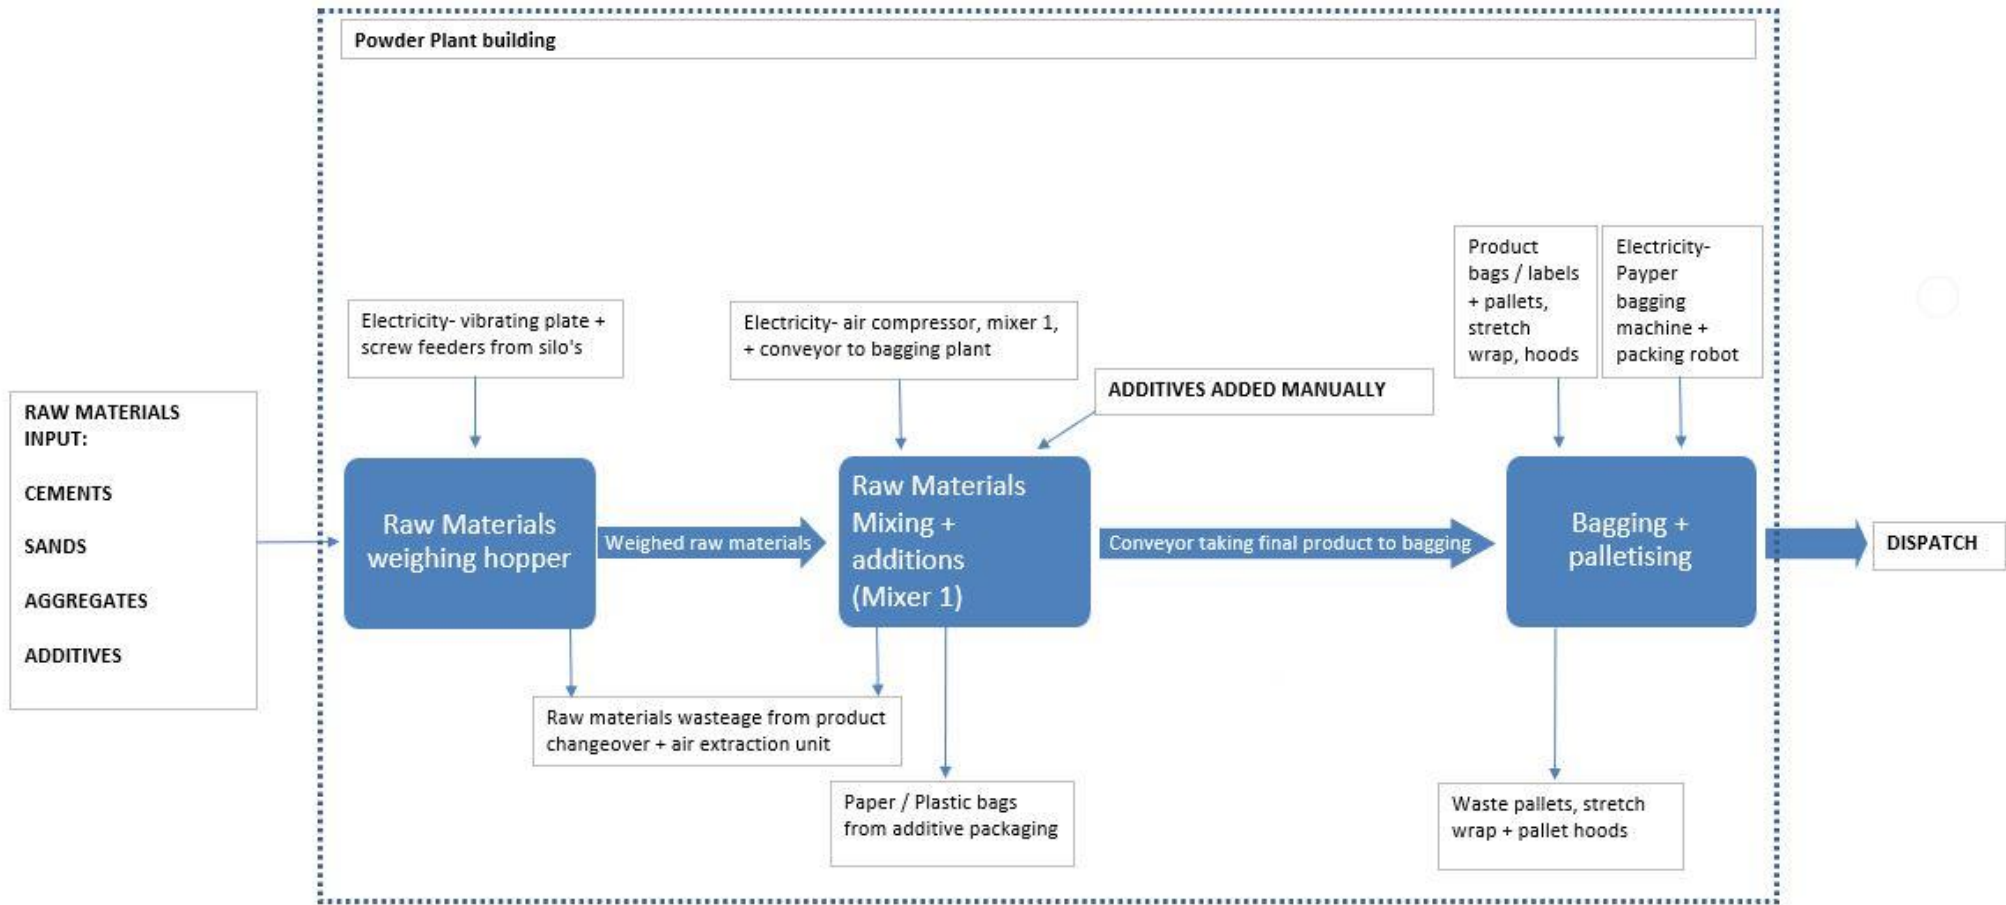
Powder Plant building

RAW MATERIALS INPUT:

CEMENTS

SANDS

AGGREGATES

ADDITIVES

Electricity- vibrating plate + screw feeders from silo's

Raw Materials weighing hopper

Weighed raw materials

Electricity- air compressor, mixer 1, + conveyor to bagging plant

ADDITIVES ADDED MANUALLY

Raw Materials Mixing + additions (Mixer 1)

Conveyor taking final product to bagging

Product bags / labels + pallets, stretch wrap, hoods

Electricity- Payper bagging machine + packing robot

Bagging + palletising

DISPATCH

Raw materials wasteage from product changeover + air extraction unit

Paper / Plastic bags from additive packaging

Waste pallets, stretch wrap + pallet hoods